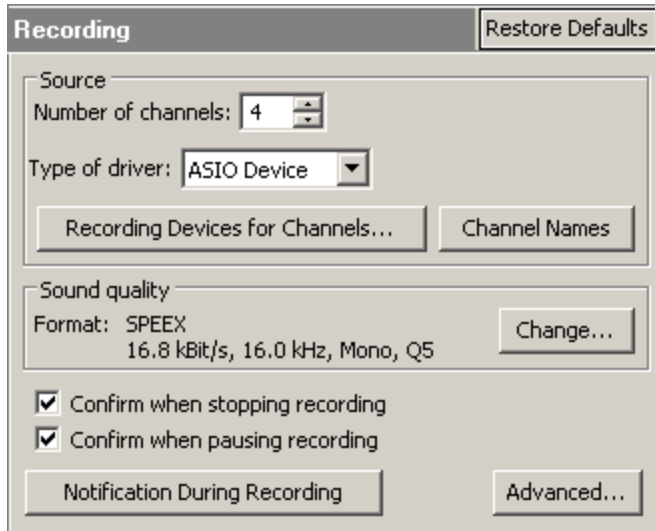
Recording

Restore Defaults

Source

Number of channels: 4

Type of driver: ASIO Device

Recording Devices for Channels...

Channel Names

Sound quality

Format: SPEEX
16.8 kBit/s, 16.0 kHz, Mono, Q5

Change...

☑ Confirm when stopping recording

☑ Confirm when pausing recording

Notification During Recording

Advanced...